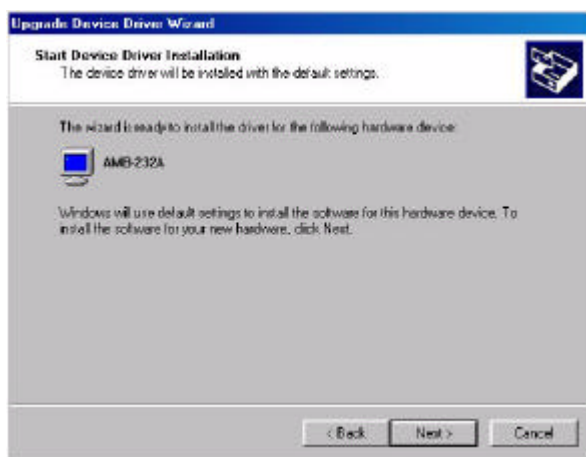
Upgrade Device Driver Wizard

Start Device Driver Installation
The device driver will be installed with the default settings.

The wizard is ready to install the driver for the following hardware device:

AMB-232A

Windows will use default settings to install the software for this hardware device. To install the software for your new hardware, click Next.

< Back
Next >
Cancel